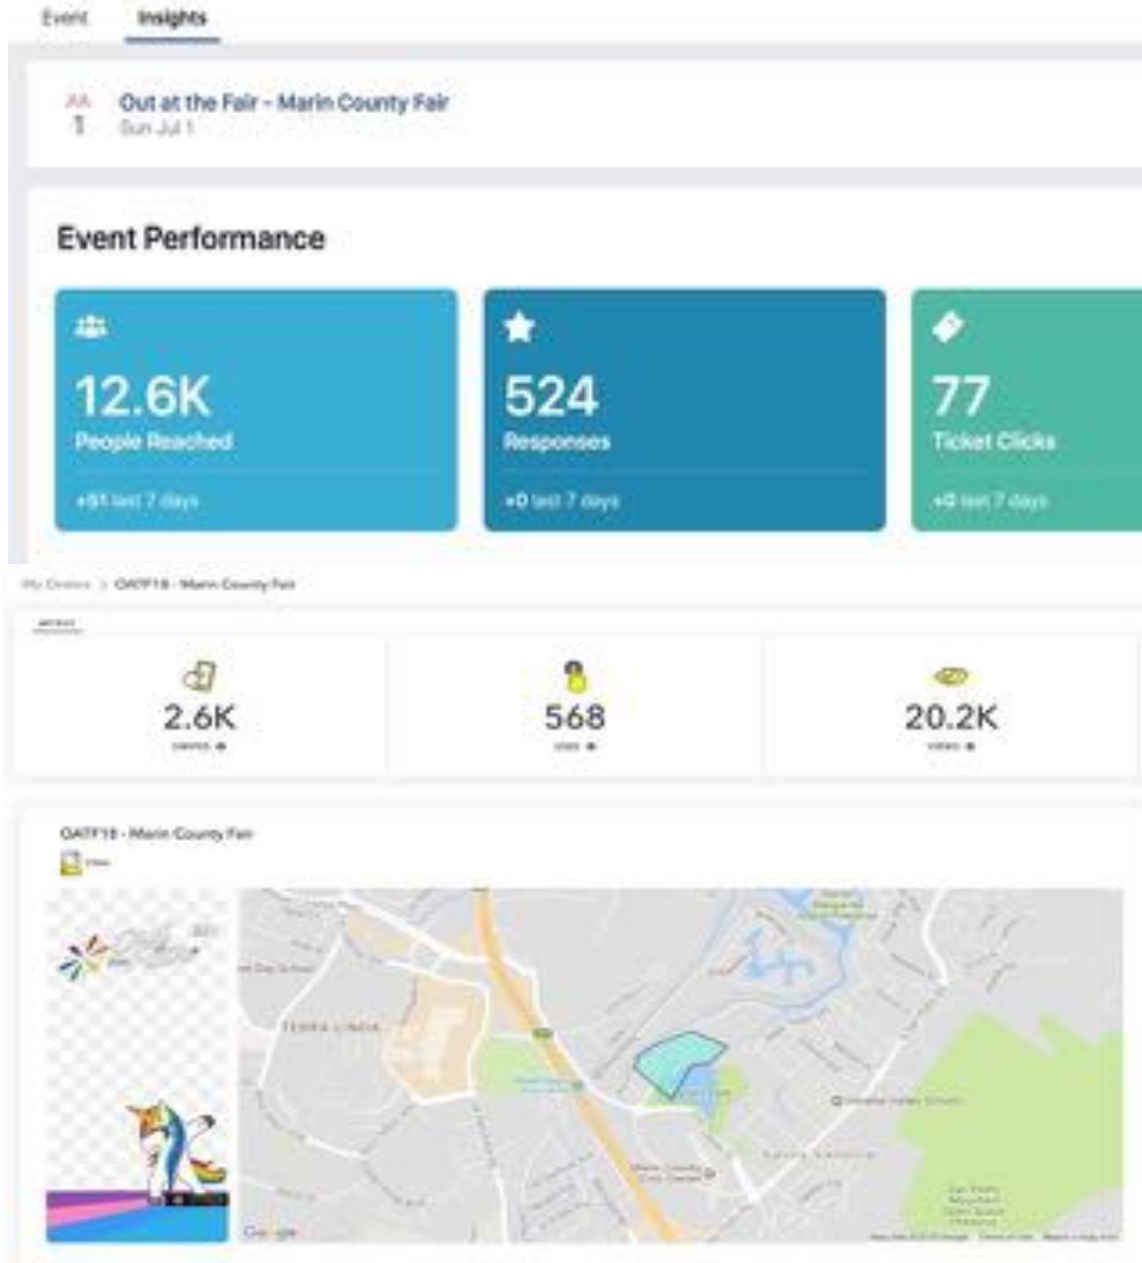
Event Insights

JUL
1

Out at the Fair - Marin County Fair
Sun Jul 1

Event Performance

12.6K
People Reached
+81 last 7 days

524
Responses
+0 last 7 days

77
Ticket Clicks
+0 last 7 days

My Orders > OATF18 - Marin County Fair

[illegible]

2.6K
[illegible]

568
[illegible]

20.2K
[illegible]

OATF18 - Marin County Fair

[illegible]

TERRA LINDA

Google